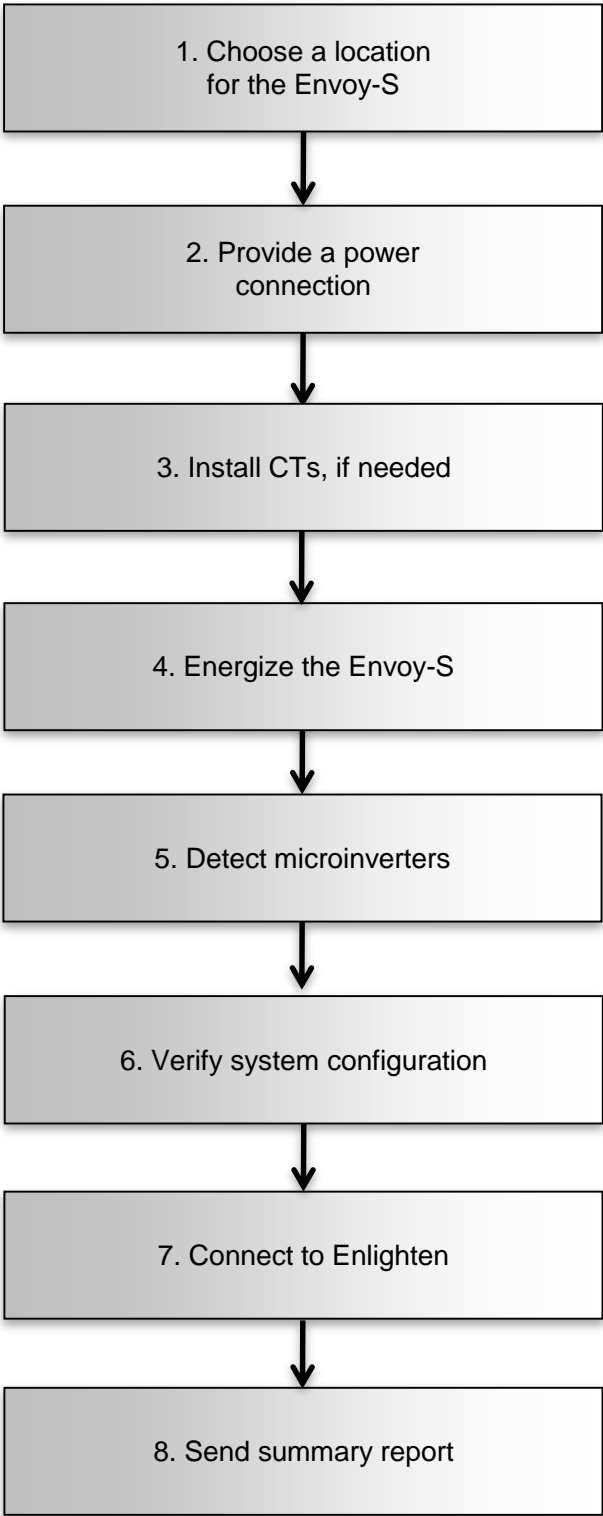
1. Choose a location for the Envoy-S

2. Provide a power connection

3. Install CTs, if needed

4. Energize the Envoy-S

5. Detect microinverters

6. Verify system configuration

7. Connect to Enlighten

8. Send summary report